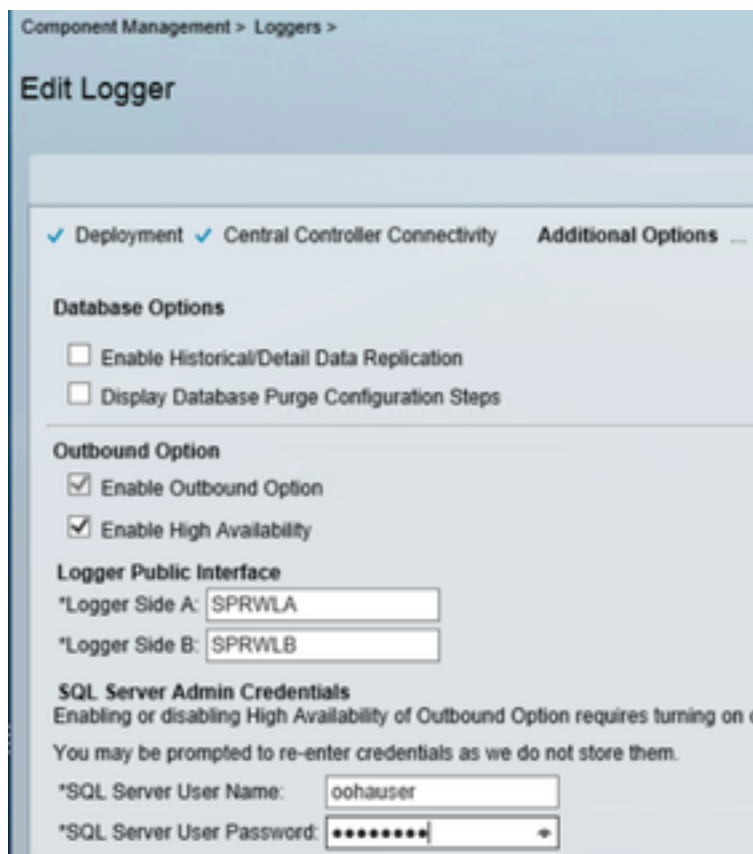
Component Management > Loggers >

Edit Logger

✓ Deployment ✓ Central Controller Connectivity Additional Options ...

Database Options

Enable Historical/Detail Data Replication

Display Database Purge Configuration Steps

Outbound Option

Enable Outbound Option

Enable High Availability

Logger Public Interface

*Logger Side A: SPRWLA

*Logger Side B: SPRWLB

SQL Server Admin Credentials

Enabling or disabling High Availability of Outbound Option requires turning on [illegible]

You may be prompted to re-enter credentials as we do not store them.

*SQL Server User Name: oohauser

*SQL Server User Password: ••••••••